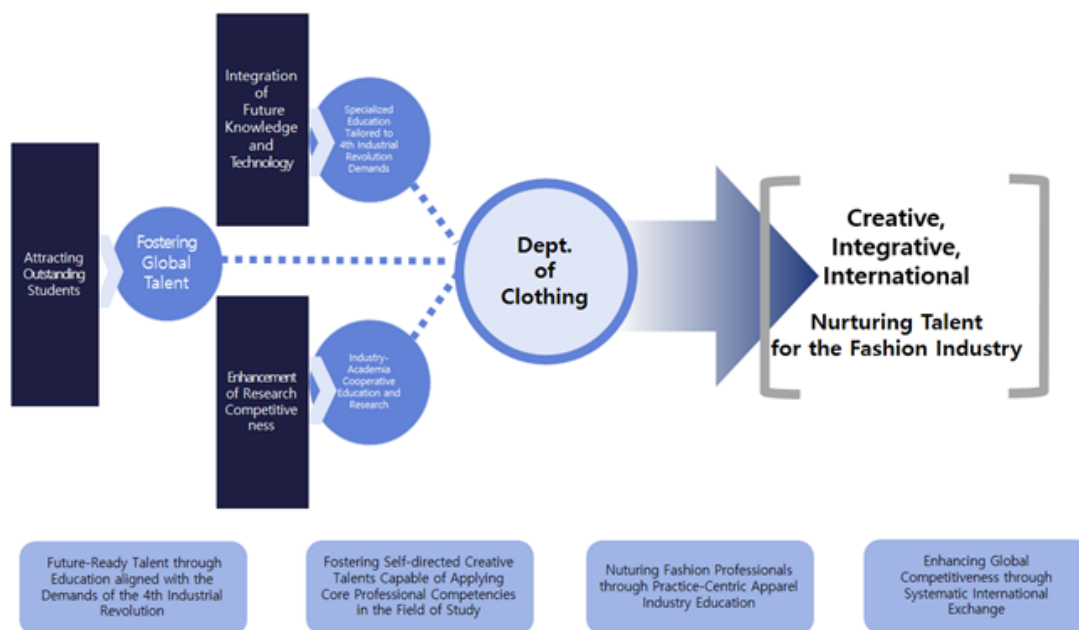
Integration of Future Knowledge and Technology

Specialized Education Tailored to 4th Industrial Revolution Demands

Attracting Outstanding Students

Fostering Global Talent

Dept. of Clothing

Creative, Integrative, International

Nurturing Talent for the Fashion Industry

Enhancement of Research Competitive ness

Industry-Academia Cooperative Education and Research

Future-Ready Talent through Education aligned with the Demands of the 4th Industrial Revolution

Fostering Self-directed Creative Talents Capable of Applying Core Professional Competencies in the Field of Study

Nuturing Fashion Professionals through Practice-Centric Apparel Industry Education

Enhancing Global Competitiveness through Systematic International Exchange